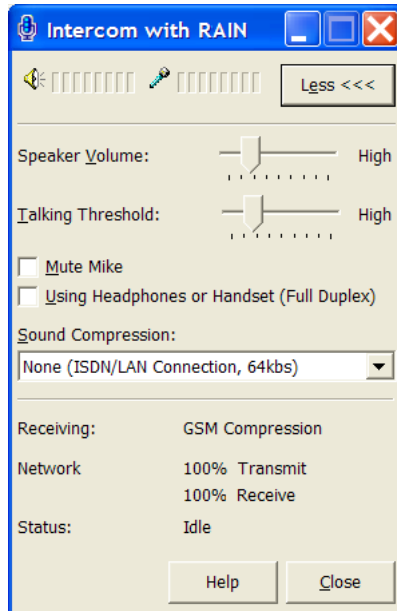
Intercom with RAIN

Less <<<

Speaker Volume: High

Talking Threshold: High

Mute Mike

Using Headphones or Handset (Full Duplex)

Sound Compression:

None (ISDN/LAN Connection, 64kbs)

Receiving: GSM Compression

Network 100% Transmit
100% Receive

Status: Idle

Help

Close